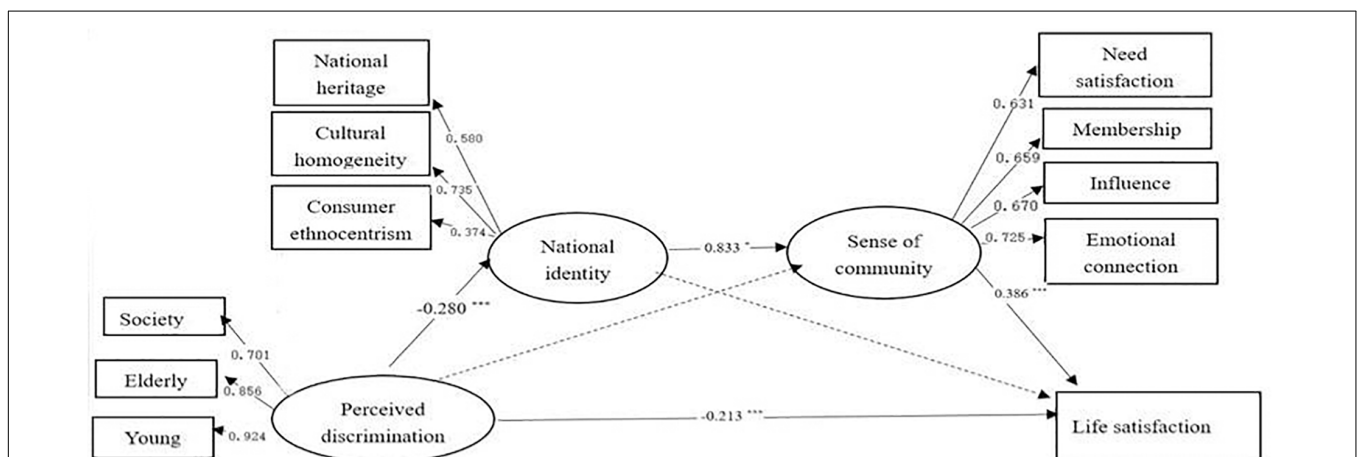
National heritage

Cultural homogeneity

Consumer ethnocentrism

0.580

0.735

0.374

National identity

0.833 *

Sense of community

Need satisfaction

Membership

Influence

Emotional connection

0.631

0.659

0.670

0.725

0.386 ***

-0.280 ***

Society

Elderly

Young

0.701

0.856

0.924

Perceived discrimination

-0.213 ***

Life satisfaction